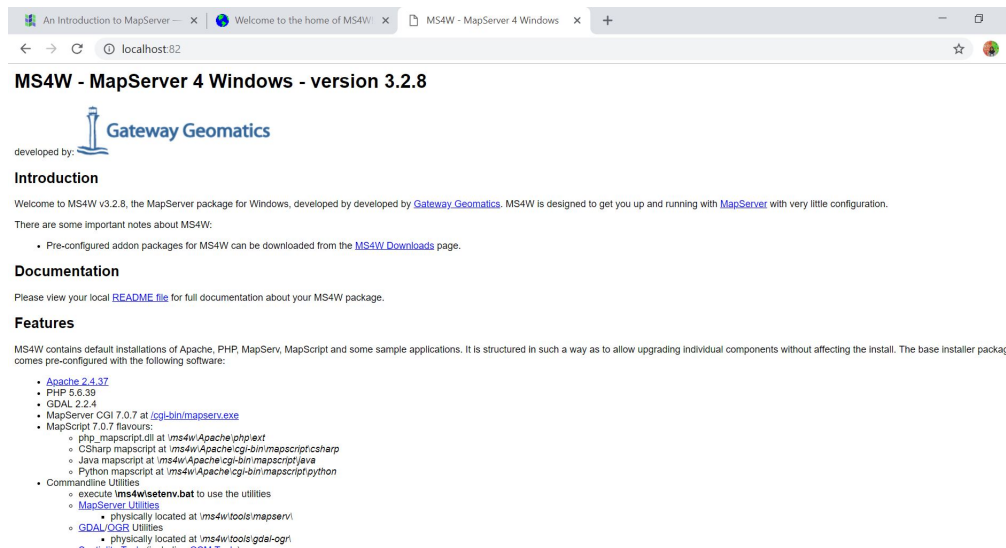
An Introduction to MapServer — ×
Welcome to the home of MS4W ×
MS4W - MapServer 4 Windows ×
+

localhost:82

# MS4W - MapServer 4 Windows - version 3.2.8

developed by: Gateway Geomatics

## Introduction

Welcome to MS4W v3.2.8, the MapServer package for Windows, developed by developed by Gateway Geomatics. MS4W is designed to get you up and running with MapServer with very little configuration.

There are some important notes about MS4W:

- Pre-configured addon packages for MS4W can be downloaded from the MS4W Downloads page.

## Documentation

Please view your local README file for full documentation about your MS4W package.

## Features

MS4W contains default installations of Apache, PHP, MapServ, MapScript and some sample applications. It is structured in such a way as to allow upgrading individual components without affecting the install. The base installer packag comes pre-configured with the following software:

- Apache 2.4.37
- PHP 5.6.39
- GDAL 2.2.4
- MapServer CGI 7.0.7 at /cgi-bin/mapserv.exe
- MapScript 7.0.7 flavours:
  - php_mapscript.dll at \ms4w\Apache\php\ext
  - CSharp mapscript at \ms4w\Apache\cgi-bin\mapscript\csharp
  - Java mapscript at \ms4w\Apache\cgi-bin\mapscript\java
  - Python mapscript at \ms4w\Apache\cgi-bin\mapscript\python
- Commandline Utilities
  - execute \ms4w\setenv.bat to use the utilities
  - MapServer Utilities
    - physically located at \ms4w\tools\mapserv\
  - GDAL/OGR Utilities
    - physically located at \ms4w\tools\gdal-ogr\
  - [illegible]